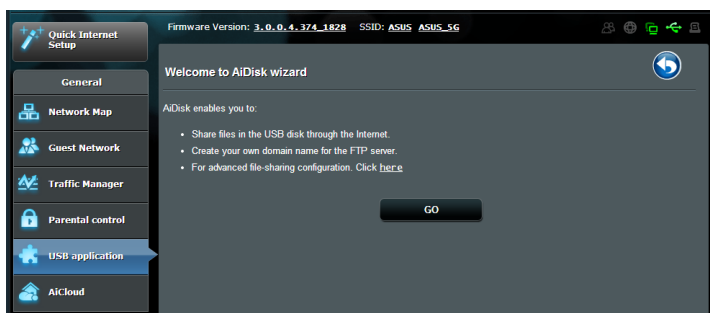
Quick Internet Setup

Firmware Version: 3.0.0.4.374_1828 SSID: ASUS ASUS_5G

General

Network Map

Guest Network

Traffic Manager

Parental control

USB application

AiCloud

Welcome to AiDisk wizard

AiDisk enables you to:

• Share files in the USB disk through the Internet.
• Create your own domain name for the FTP server.
• For advanced file-sharing configuration. Click here

GO